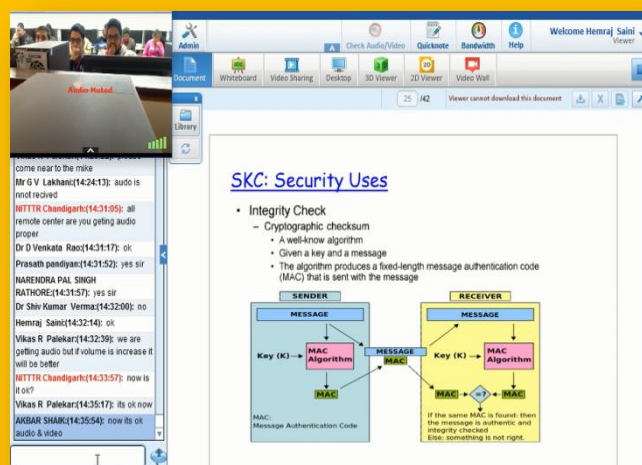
Audio Muted

Admin

Check Audio/Video

Quicknote

Bandwidth

Help

Welcome Hemraj Saini
Viewer

Document

Whiteboard

Video Sharing

Desktop

3D Viewer

2D Viewer

Video Wall

Library

25 /42

Viewer cannot download this document

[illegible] come near to the mike

Mr G V Lakhani(14:24:13): audio is nnot recived

NITTTR Chandigarh(14:31:05): all remote center are you geting audio proper

Dr D Venkata Rao(14:31:17): ok

Prasath pandiyan(14:31:52): yes sir

NARENDRA PAL SINGH RATHORE(14:31:57): yes sir

Dr Shiv Kumar Verma(14:32:00): no

Hemraj Saini(14:32:14): ok

Vikas R Palekar(14:32:39): we are getting audio but if volume is increase if will be better

NITTTR Chandigarh(14:33:57): now is it ok?

Vikas R Palekar(14:35:17): its ok now

AKBAR SHAIK(14:35:54): now its ok audio & video

SKC: Security Uses

• Integrity Check
– Cryptographic checksum
• A well-know algorithm
• Given a key and a message
• The algorithm produces a fixed-length message authentication code (MAC) that is sent with the message

SENDER

MESSAGE

Key (K)

MAC Algorithm

MAC

MAC:
Message Authentication Code

MESSAGE

MAC

RECEIVER

MESSAGE

Key (K)

MAC Algorithm

MAC

=?

MAC

If the same MAC is found: then the message is authentic and integrity checked
Else: something is not right.